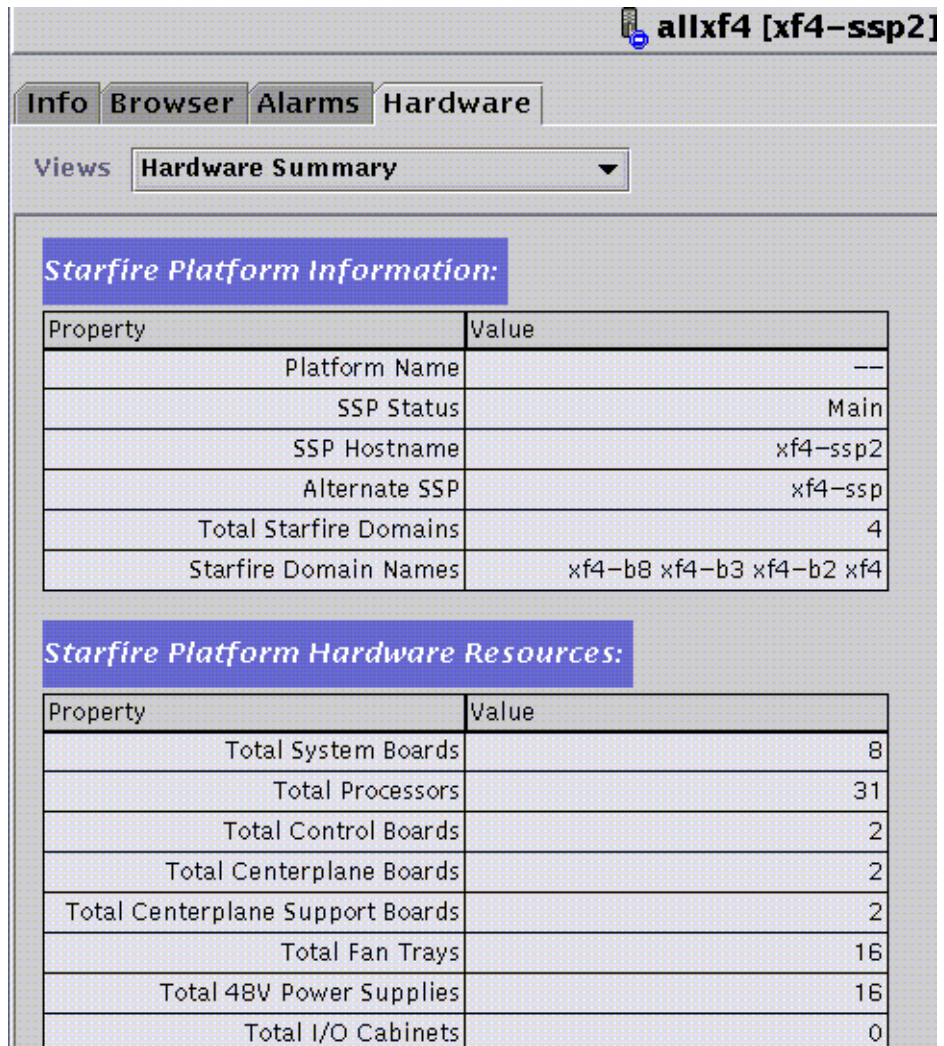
allxf4 [xf4-ssp2]

Info Browser Alarms Hardware

Views Hardware Summary

Starfire Platform Information:

| Property | Value |
|---|---|
| Platform Name | -- |
| SSP Status | Main |
| SSP Hostname | xf4-ssp2 |
| Alternate SSP | xf4-ssp |
| Total Starfire Domains | 4 |
| Starfire Domain Names | xf4-b8 xf4-b3 xf4-b2 xf4 |

Starfire Platform Hardware Resources:

| Property | Value |
|---|---|
| Total System Boards | 8 |
| Total Processors | 31 |
| Total Control Boards | 2 |
| Total Centerplane Boards | 2 |
| Total Centerplane Support Boards | 2 |
| Total Fan Trays | 16 |
| Total 48V Power Supplies | 16 |
| Total I/O Cabinets | 0 |